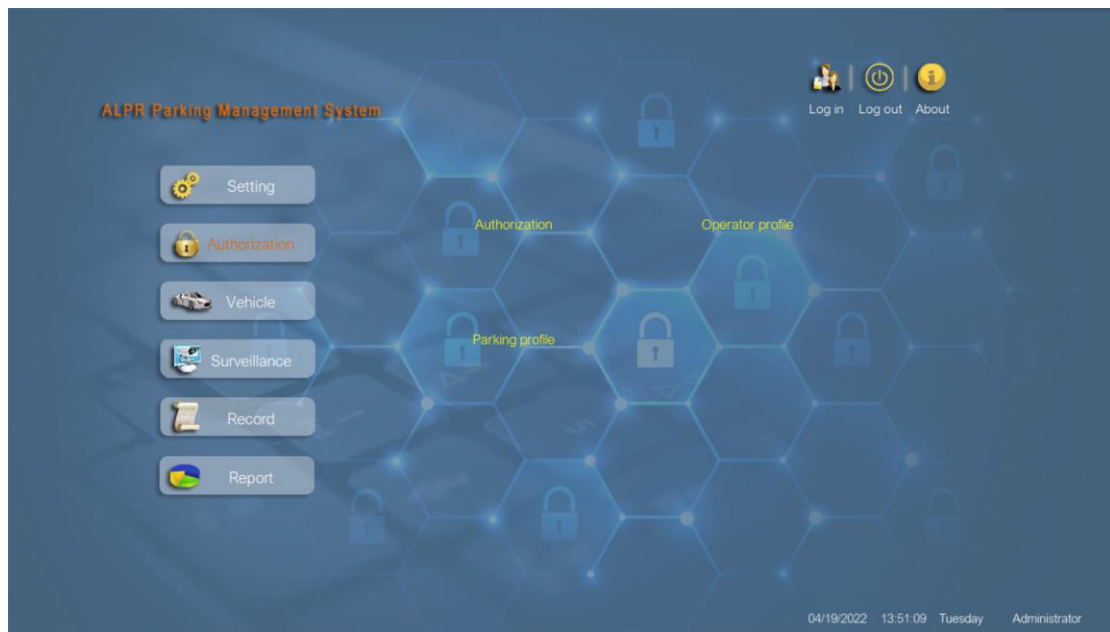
ALPR Parking Management System

Log in Log out About

Setting

Authorization

Vehicle

Surveillance

Record

Report

Authorization

Operator profile

Parking profile

04/19/2022 13:51:09 Tuesday Administrator